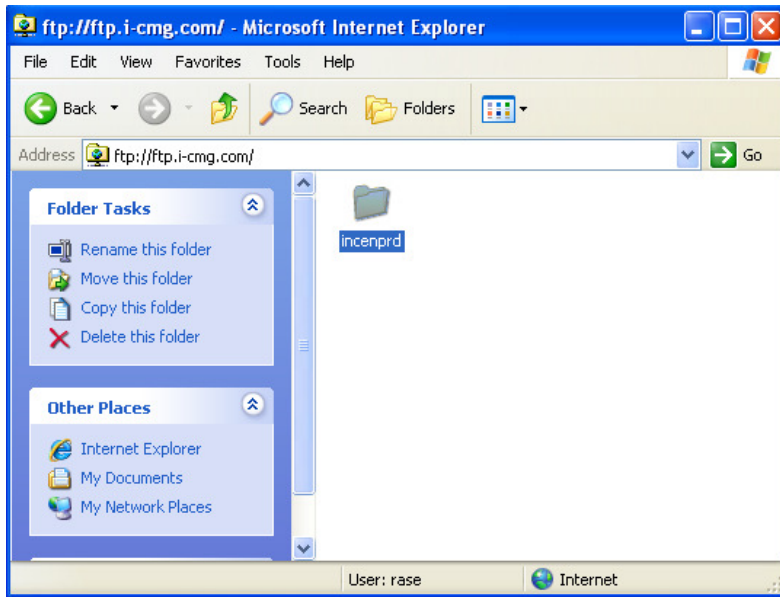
ftp://ftp.i-cmg.com/ - Microsoft Internet Explorer

File Edit View Favorites Tools Help

Back Search Folders

Address ftp://ftp.i-cmg.com/ Go

Folder Tasks

Rename this folder
Move this folder
Copy this folder
Delete this folder

Other Places

Internet Explorer
My Documents
My Network Places

incenprd

User: rase Internet